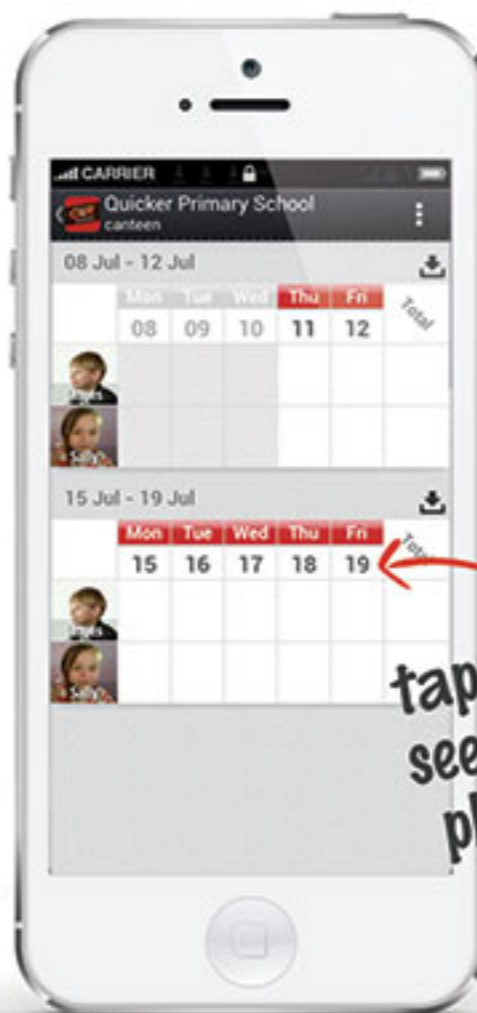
CARRIER

Quicker Primary School
canteen

08 Jul - 12 Jul

| | Mon 08 | Tue 09 | Wed 10 | Thu 11 | Fri 12 | Total |
|---|---|---|---|---|---|---|
| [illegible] | | | | | | |
| Sally | | | | | | |

15 Jul - 19 Jul

| | Mon 15 | Tue 16 | Wed 17 | Thu 18 | Fri 19 | Total |
|---|---|---|---|---|---|---|
| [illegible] | | | | | | |
| Sally | | | | | | |

tap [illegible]
see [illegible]
pl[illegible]